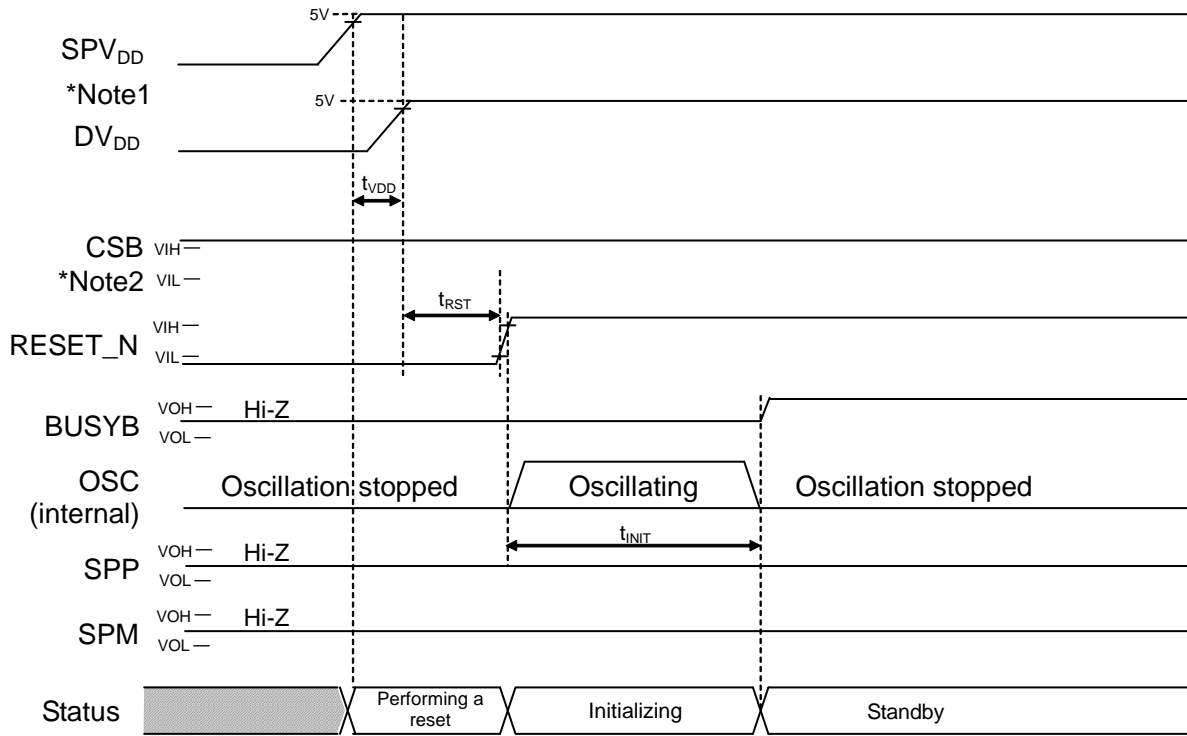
5V

$SPV_{DD}$

*Note1

5V

$DV_{DD}$

$t_{VDD}$

CSB VIH

*Note2 VIL

$t_{RST}$

VIH

RESET_N

VIL

VOH

BUSYB

VOL

Hi-Z

OSC (internal)

Oscillation stopped

Oscillating

Oscillation stopped

$t_{INIT}$

VOH

Hi-Z

SPP

VOL

VOH

Hi-Z

SPM

VOL

Status

Performing a reset

Initializing

Standby